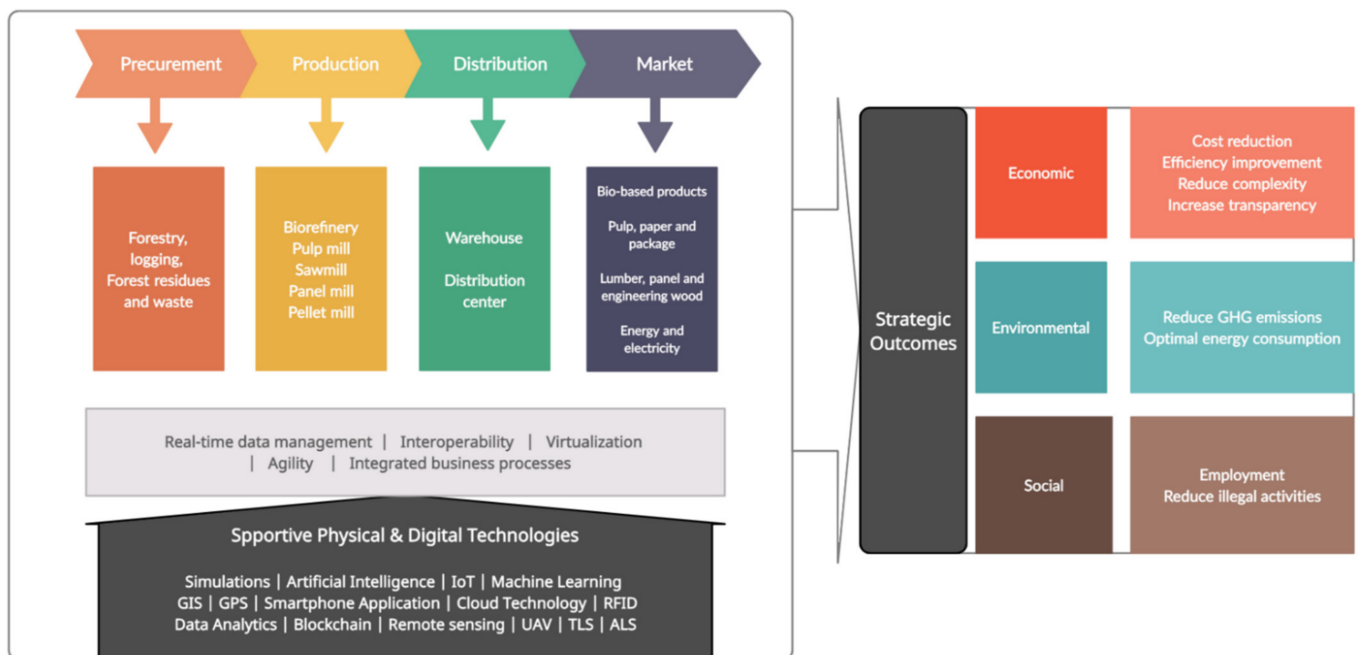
Precurement
Production
Distribution
Market

Forestry, logging, Forest residues and waste

Biorefinery
Pulp mill
Sawmill
Panel mill
Pellet mill

Warehouse

Distribution center

Bio-based products

Pulp, paper and package

Lumber, panel and engineering wood

Energy and electricity

Real-time data management | Interoperability | Virtualization | Agility | Integrated business processes

Spportive Physical & Digital Technologies

Simulations | Artificial Intelligence | IoT | Machine Learning
GIS | GPS | Smartphone Application | Cloud Technology | RFID
Data Analytics | Blockchain | Remote sensing | UAV | TLS | ALS

Strategic Outcomes

Economic

Cost reduction
Efficiency improvement
Reduce complexity
Increase transparency

Environmental

Reduce GHG emissions
Optimal energy consumption

Social

Employment
Reduce illegal activities